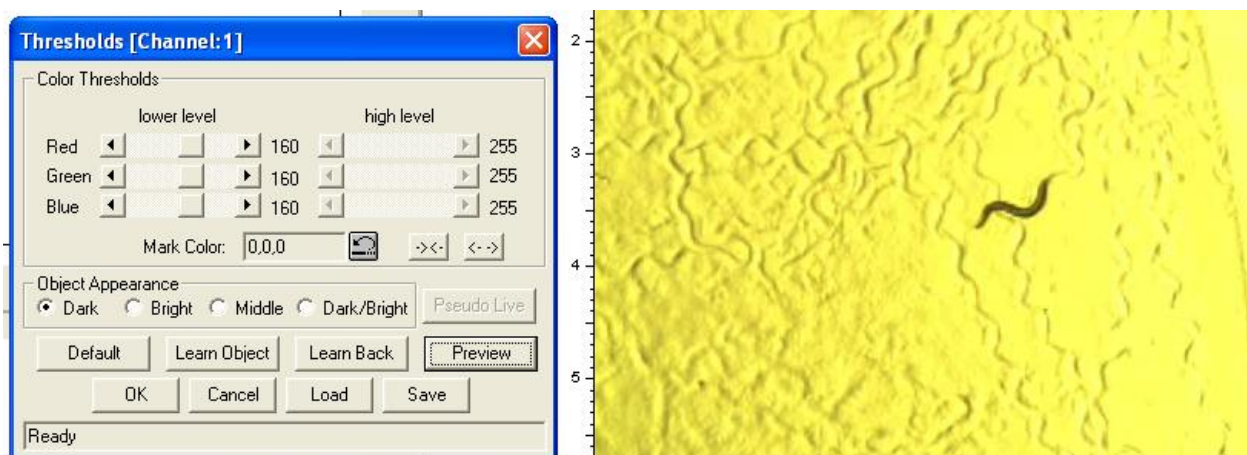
Thresholds [Channel:1]

Color Thresholds

lower level high level

| | lower level | | high level |
|---|---|---|---|
| Red | 160 | | 255 |
| Green | 160 | | 255 |
| Blue | 160 | | 255 |

Mark Color: 0,0,0 ->|<- <-->

Object Appearance
Dark Bright Middle Dark/Bright Pseudo Live

Default Learn Object Learn Back Preview

OK Cancel Load Save

Ready

2
3
4
5